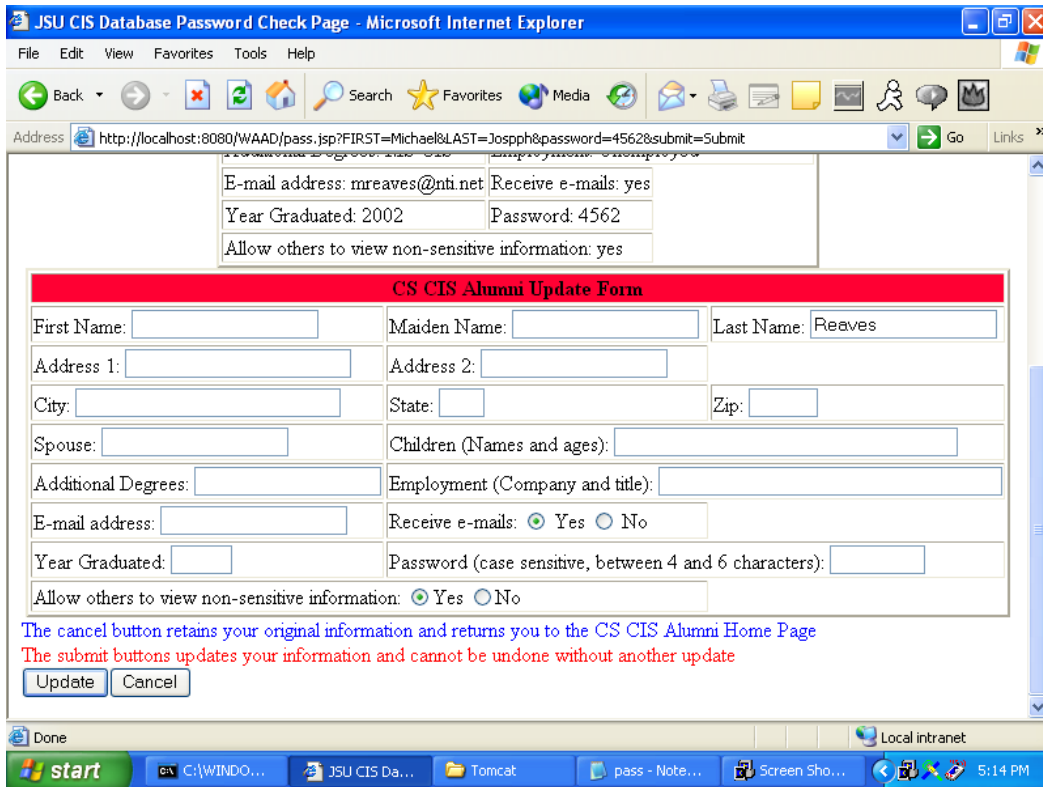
JSU CIS Database Password Check Page - Microsoft Internet Explorer

File Edit View Favorites Tools Help

Back Search Favorites Media

Address http://localhost:8080/WAAD/pass.jsp?FIRST=Michael&LAST=Jospph&password=4562&submit=Submit Go Links

| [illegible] | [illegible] |
|---|---|
| E-mail address: mreaves@nti.net | Receive e-mails: yes |
| Year Graduated: 2002 | Password: 4562 |
| Allow others to view non-sensitive information: yes | |

CS CIS Alumni Update Form

| First Name: | Maiden Name: | Last Name: Reaves |
|---|---|---|
| Address 1: | Address 2: | |
| City: | State: | Zip: |
| Spouse: | Children (Names and ages): | |
| Additional Degrees: | Employment (Company and title): | |
| E-mail address: | Receive e-mails: Yes No | |
| Year Graduated: | Password (case sensitive, between 4 and 6 characters): | |
| Allow others to view non-sensitive information: Yes No | | |

The cancel button retains your original information and returns you to the CS CIS Alumni Home Page

The submit buttons updates your information and cannot be undone without another update

Update Cancel

Done Local intranet

start C:\WINDO... JSU CIS Da... Tomcat pass - Note... Screen Sho... 5:14 PM